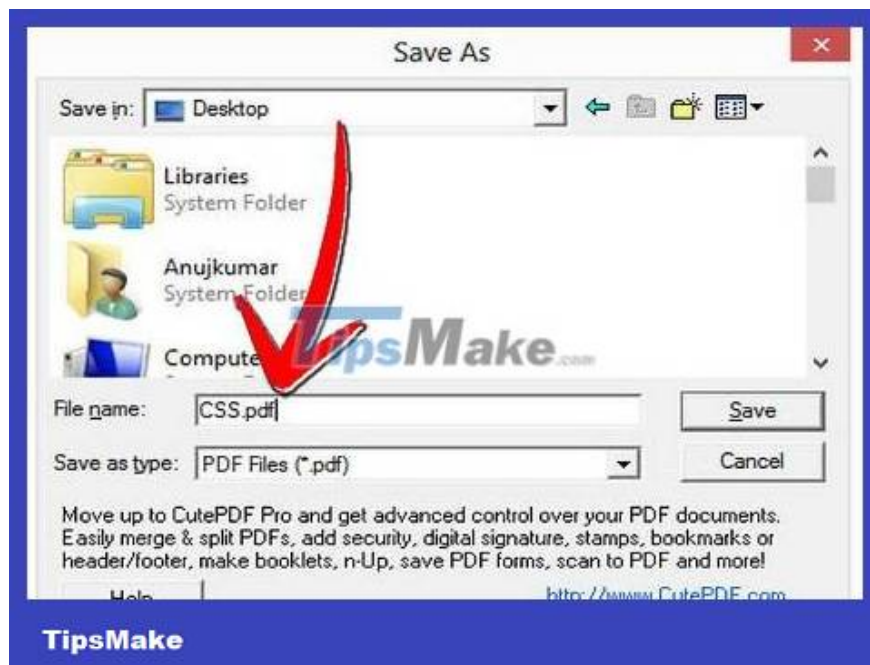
Save As

Save in: Desktop

Libraries
System Folder

Anujkumar
System Folder

Compute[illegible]

TipsMake.com

File name: CSS.pdf

Save

Save as type: PDF Files (*.pdf)

Cancel

Move up to CutePDF Pro and get advanced control over your PDF documents. Easily merge & split PDFs, add security, digital signature, stamps, bookmarks or header/footer, make booklets, n-Up, save PDF forms, scan to PDF and more!

Help

http://www.CutePDF.com

TipsMake